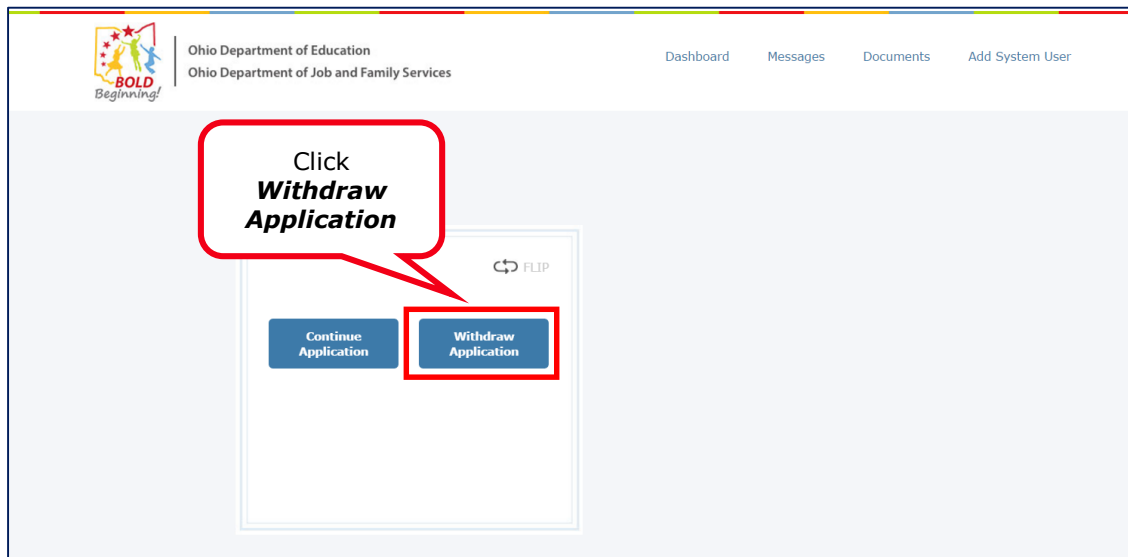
BOLD Beginning!

Ohio Department of Education
Ohio Department of Job and Family Services

Dashboard Messages Documents Add System User

Click ***Withdraw Application***

FLIP

Continue Application

Withdraw Application